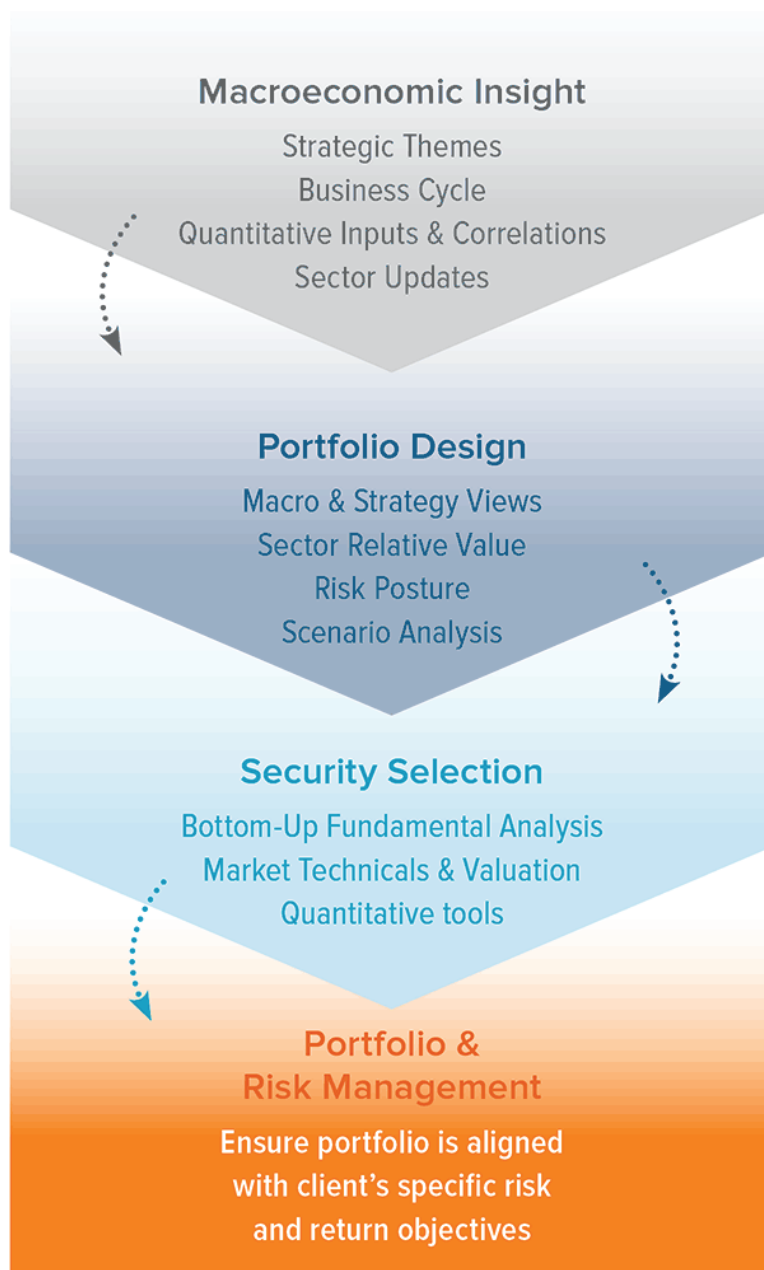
Macroeconomic Insight
Strategic Themes
Business Cycle
Quantitative Inputs & Correlations
Sector Updates

Portfolio Design
Macro & Strategy Views
Sector Relative Value
Risk Posture
Scenario Analysis

Security Selection
Bottom-Up Fundamental Analysis
Market Technicals & Valuation
Quantitative tools

Portfolio & Risk Management
Ensure portfolio is aligned with client's specific risk and return objectives